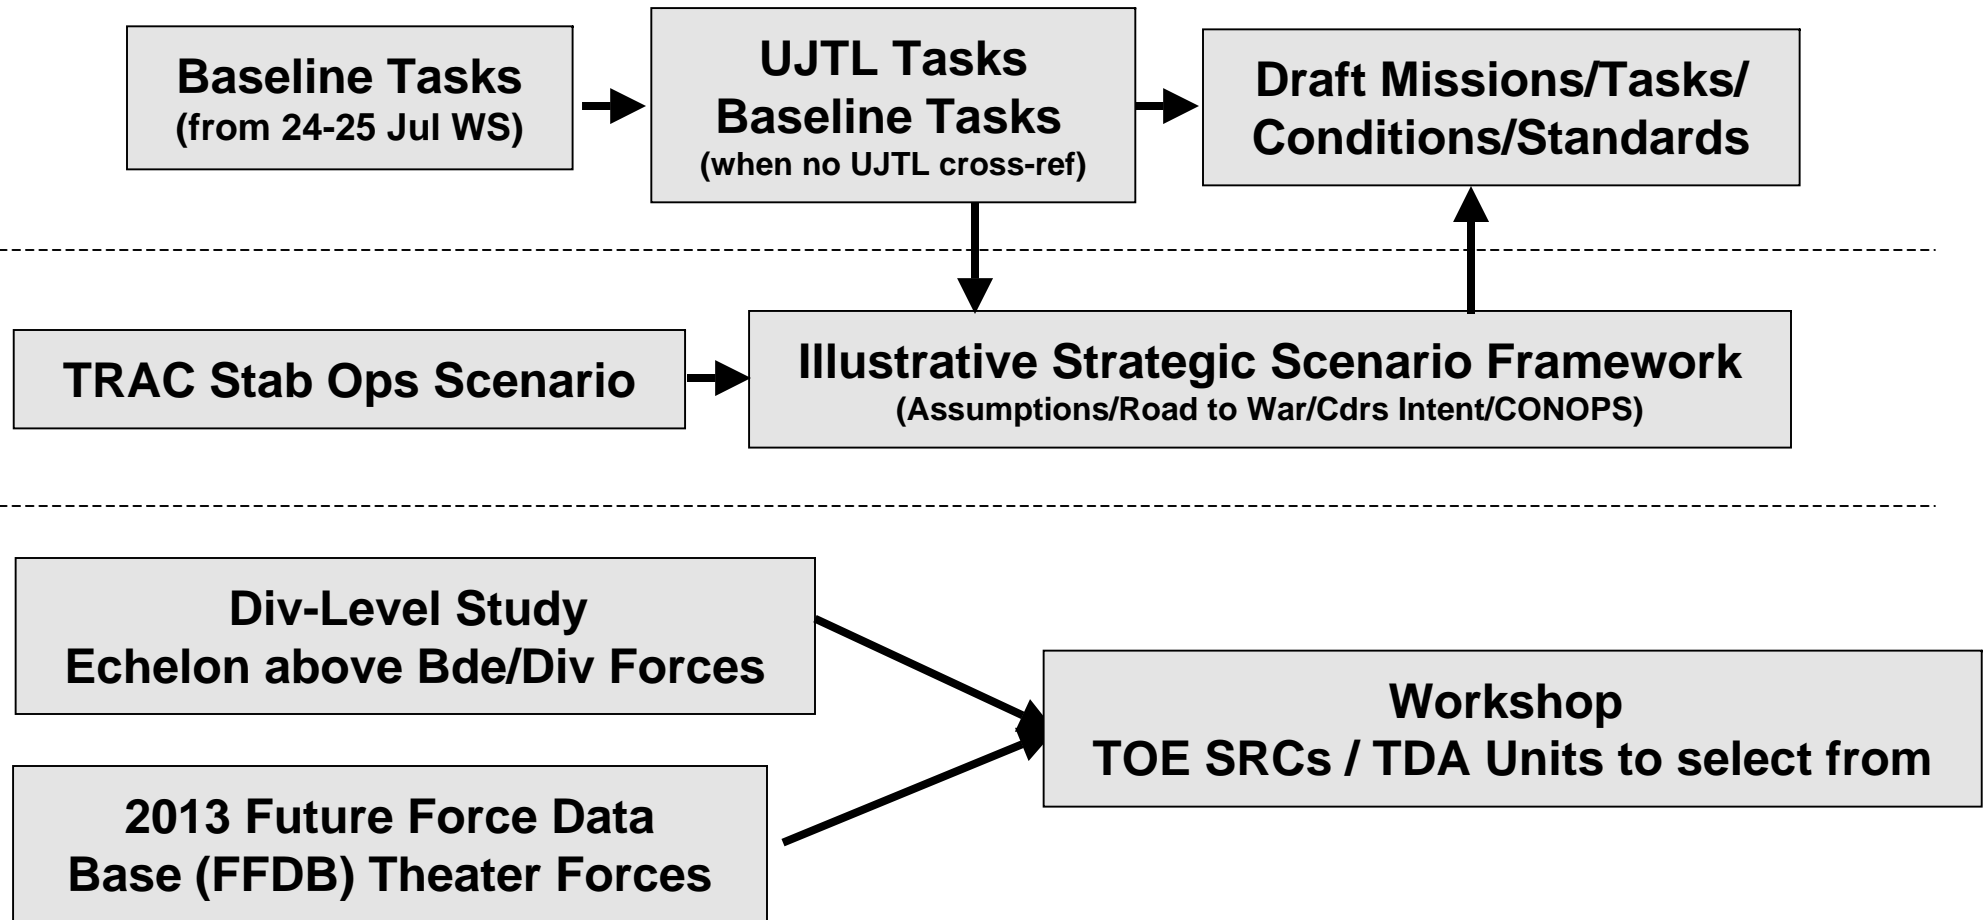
Baseline Tasks
(from 24-25 Jul WS)

UJTL Tasks
Baseline Tasks
(when no UJTL cross-ref)

Draft Missions/Tasks/
Conditions/Standards

TRAC Stab Ops Scenario

Illustrative Strategic Scenario Framework
(Assumptions/Road to War/Cdrs Intent/CONOPS)

Div-Level Study
Echelon above Bde/Div Forces

2013 Future Force Data Base (FFDB) Theater Forces

Workshop
TOE SRCs / TDA Units to select from